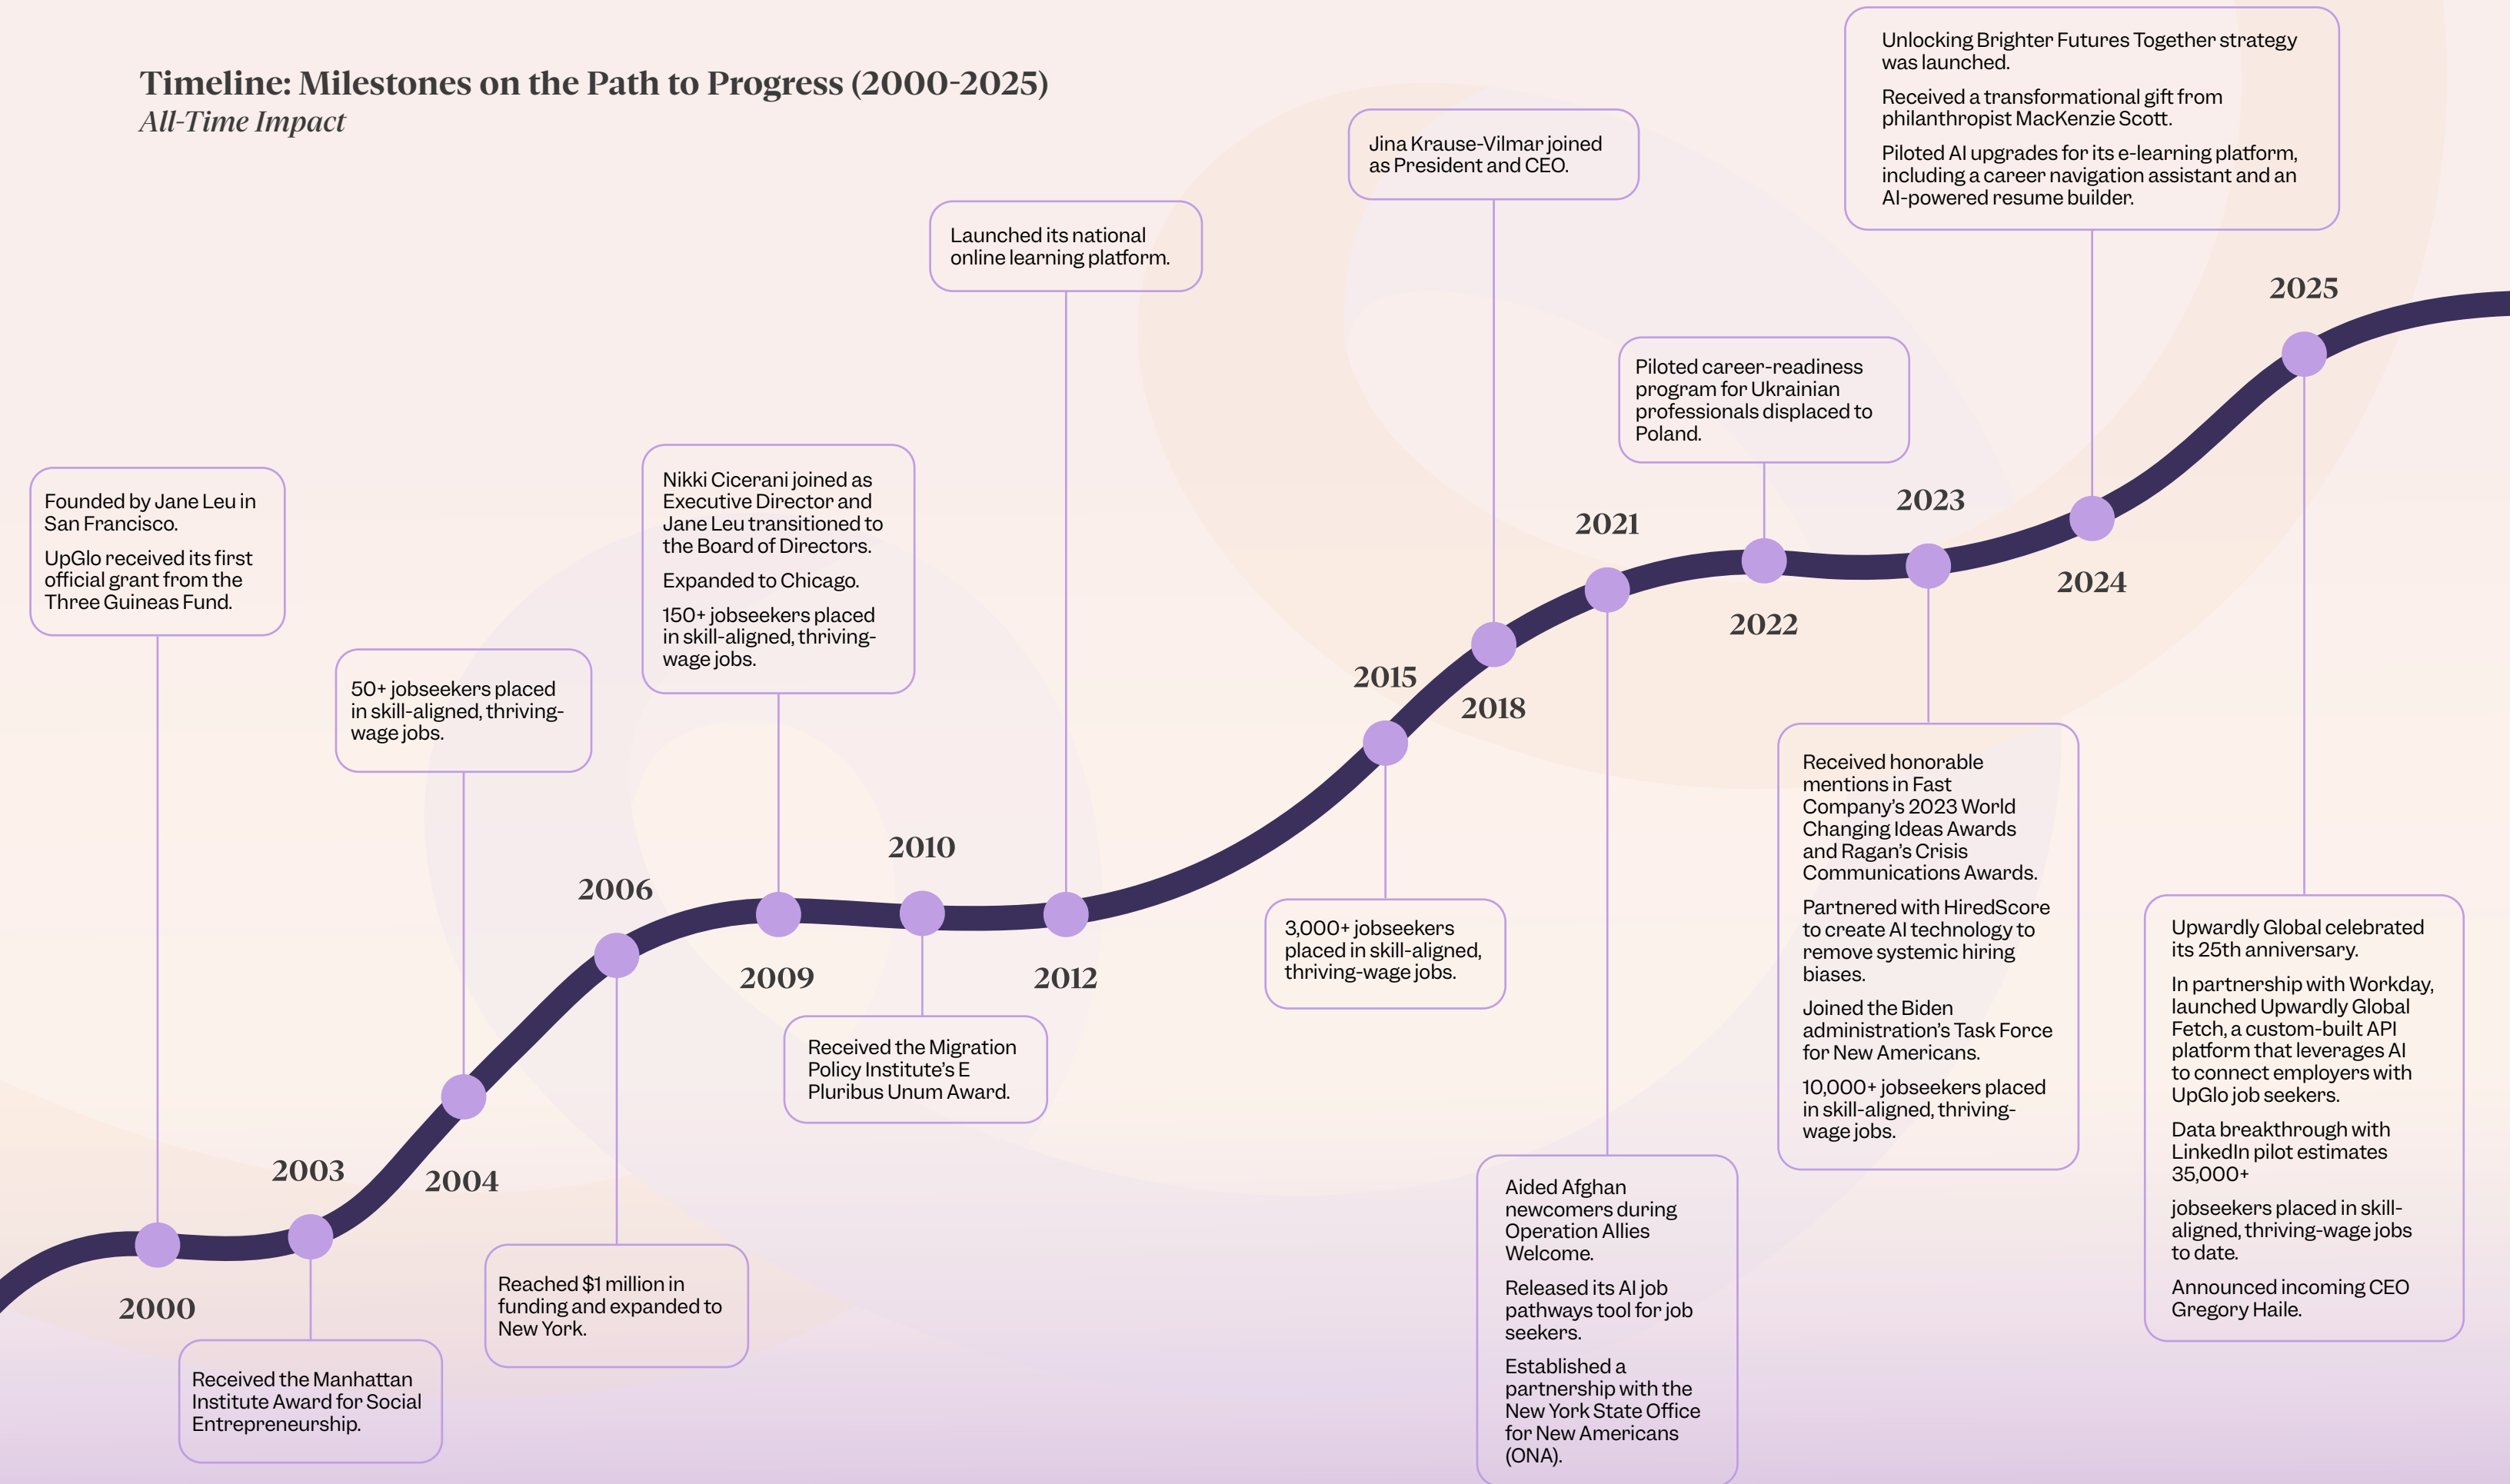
Timeline: Milestones on the Path to Progress (2000-2025)
All-Time Impact

2000
Founded by Jane Leu in San Francisco.

UpGlo received its first official grant from the Three Guineas Fund.

2003
Received the Manhattan Institute Award for Social Entrepreneurship.

2004
50+ jobseekers placed in skill-aligned, thriving-wage jobs.

2006
Reached $1 million in funding and expanded to New York.

2009
Nikki Cicerani joined as Executive Director and Jane Leu transitioned to the Board of Directors.

Expanded to Chicago.

150+ jobseekers placed in skill-aligned, thriving-wage jobs.

2010
Received the Migration Policy Institute's E Pluribus Unum Award.

2012
Launched its national online learning platform.

2015
3,000+ jobseekers placed in skill-aligned, thriving-wage jobs.

2018
Jina Krause-Vilmar joined as President and CEO.

2021
Aided Afghan newcomers during Operation Allies Welcome.

Released its AI job pathways tool for job seekers.

Established a partnership with the New York State Office for New Americans (ONA).

2022
Piloted career-readiness program for Ukrainian professionals displaced to Poland.

2023
Received honorable mentions in Fast Company's 2023 World Changing Ideas Awards and Ragan's Crisis Communications Awards.

Partnered with HiredScore to create AI technology to remove systemic hiring biases.

Joined the Biden administration's Task Force for New Americans.

10,000+ jobseekers placed in skill-aligned, thriving-wage jobs.

2024
Unlocking Brighter Futures Together strategy was launched.

Received a transformational gift from philanthropist MacKenzie Scott.

Piloted AI upgrades for its e-learning platform, including a career navigation assistant and an AI-powered resume builder.

2025
Upwardly Global celebrated its 25th anniversary.

In partnership with Workday, launched Upwardly Global Fetch, a custom-built API platform that leverages AI to connect employers with UpGlo job seekers.

Data breakthrough with LinkedIn pilot estimates 35,000+

jobseekers placed in skill-aligned, thriving-wage jobs to date.

Announced incoming CEO Gregory Haile.